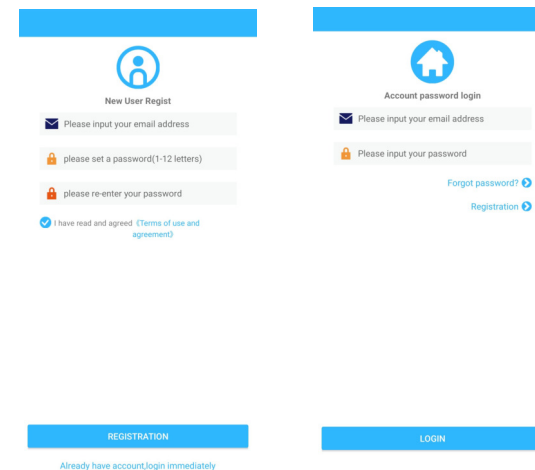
New User Regist

Please input your email address

please set a password(1-12 letters)

please re-enter your password

I have read and agreed 《Terms of use and agreement》

REGISTRATION

Already have account,login immediately

Account password login

Please input your email address

Please input your password

Forgot password?

Registration

LOGIN